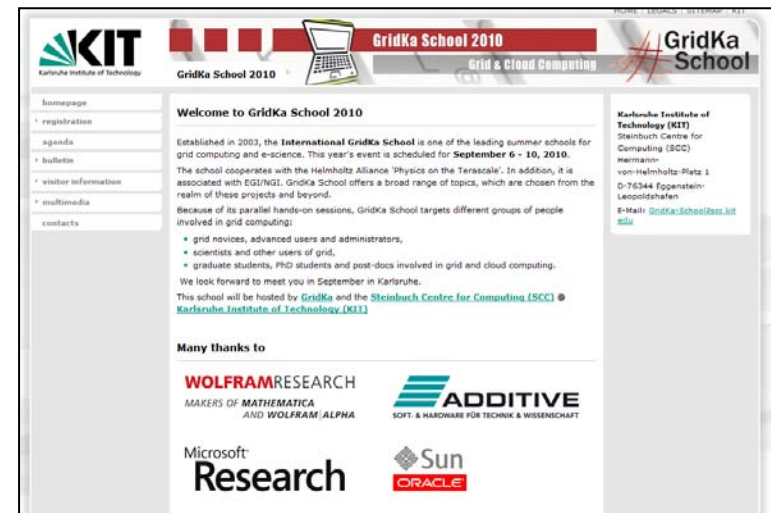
HOME | LEGALS | SITEMAP | KIT

KIT
Karlsruhe Institute of Technology

GridKa School 2010

GridKa School 2010
Grid & Cloud Computing

GridKa School

homepage
registration
agenda
bulletin
visitor information
multimedia
contacts

Welcome to GridKa School 2010

Established in 2003, the International GridKa School is one of the leading summer schools for grid computing and e-science. This year's event is scheduled for September 6 - 10, 2010.

The school cooperates with the Helmholtz Alliance 'Physics on the Terascale'. In addition, it is associated with EGI/NGI. GridKa School offers a broad range of topics, which are chosen from the realm of these projects and beyond.

Because of its parallel hands-on sessions, GridKa School targets different groups of people involved in grid computing:

- grid novices, advanced users and administrators,
- scientists and other users of grid,
- graduate students, PhD students and post-docs involved in grid and cloud computing.

We look forward to meet you in September in Karlsruhe.

This school will be hosted by GridKa and the Steinbuch Centre for Computing (SCC) @ Karlsruhe Institute of Technology (KIT)

Many thanks to

WOLFRAMRESEARCH
MAKERS OF MATHEMATICA AND WOLFRAM|ALPHA

ADDITIVE
SOFT- & HARDWARE FÜR TECHNIK & WISSENSCHAFT

Microsoft Research

Sun
ORACLE

Karlsruhe Institute of Technology (KIT)
Steinbuch Centre for Computing (SCC)
Hermann-von-Helmholtz-Platz 1
D-76344 Eggenstein-Leopoldshafen
E-Mail: GridKa-School@scc.kit.edu